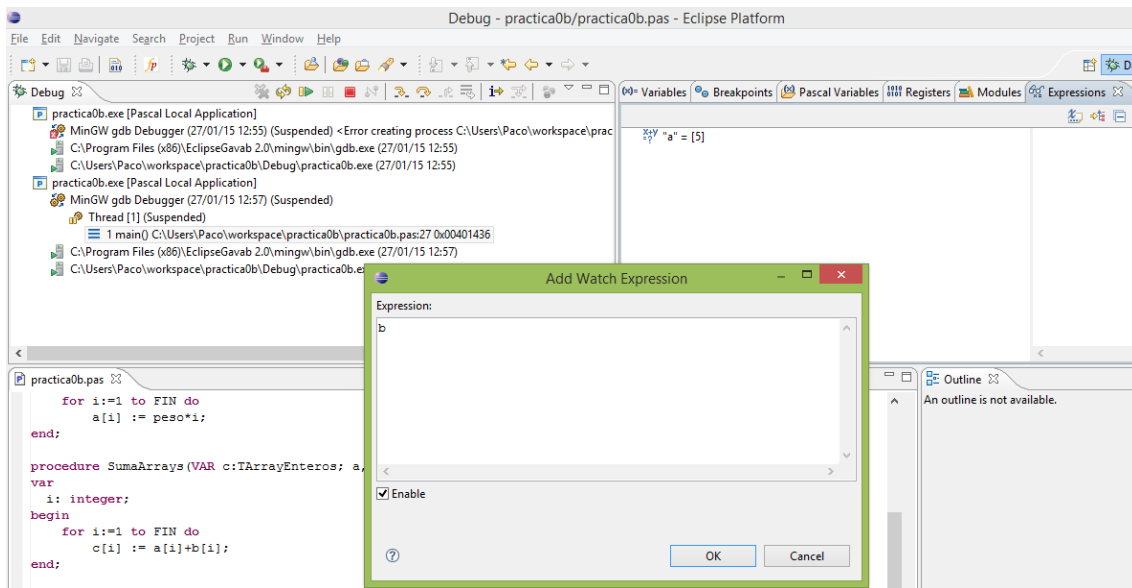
Debug - practica0b/practica0b.pas - Eclipse Platform

File Edit Navigate Search Project Run Window Help

D

Debug

practica0b.exe [Pascal Local Application]
MinGW gdb Debugger (27/01/15 12:55) (Suspended) <Error creating process C:\Users\Paco\workspace\prac
C:\Program Files (x86)\EclipseGavab 2.0\mingw\bin\gdb.exe (27/01/15 12:55)
C:\Users\Paco\workspace\practica0b\Debug\practica0b.exe (27/01/15 12:55)
practica0b.exe [Pascal Local Application]
MinGW gdb Debugger (27/01/15 12:57) (Suspended)
Thread [1] (Suspended)
1 main() C:\Users\Paco\workspace\practica0b\practica0b.pas:27 0x00401436
C:\Program Files (x86)\EclipseGavab 2.0\mingw\bin\gdb.exe (27/01/15 12:57)
C:\Users\Paco\workspace\practica0b\Debug\practica0b.e

Variables Breakpoints Pascal Variables Registers Modules Expressions

"a" = [5]

practica0b.pas

for i:=1 to FIN do
a[i] := peso*i;
end;

procedure SumaArrays(VAR c:TArrayEnteros; a,
var
i: integer;
begin
for i:=1 to FIN do
c[i] := a[i]+b[i];
end;

Outline
An outline is not available.

Add Watch Expression

Expression:
b

Enable

OK Cancel